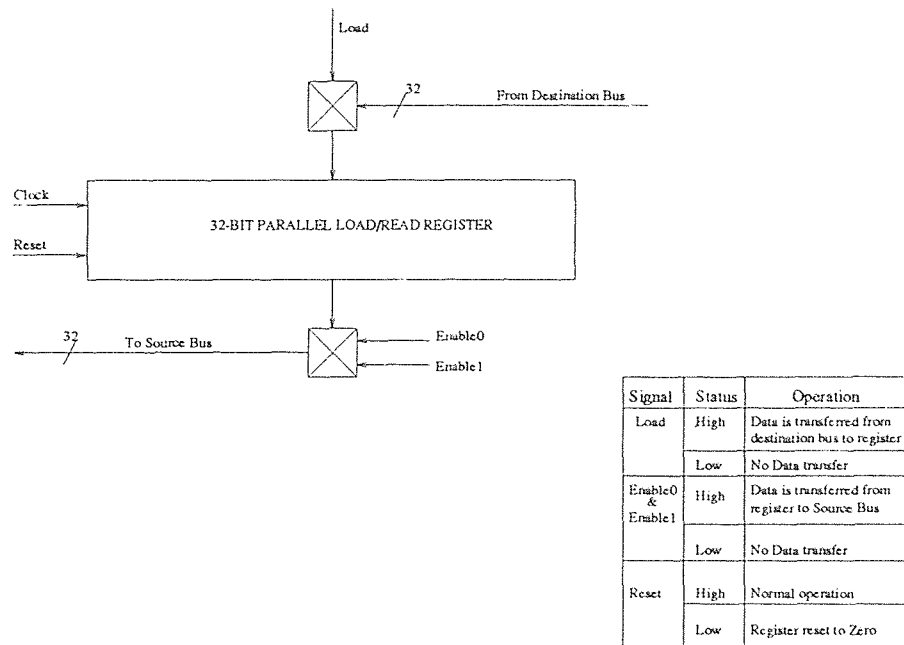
Load

32

From Destination Bus

Clock

Reset

32-BIT PARALLEL LOAD/READ REGISTER

32

To Source Bus

Enable0

Enable1

| Signal | Status | Operation |
|---|---|---|
| Load | High | Data is transferred from destination bus to register |
| | Low | No Data transfer |
| Enable0 & Enable1 | High | Data is transferred from register to Source Bus |
| | Low | No Data transfer |
| Reset | High | Normal operation |
| | Low | Register reset to Zero |